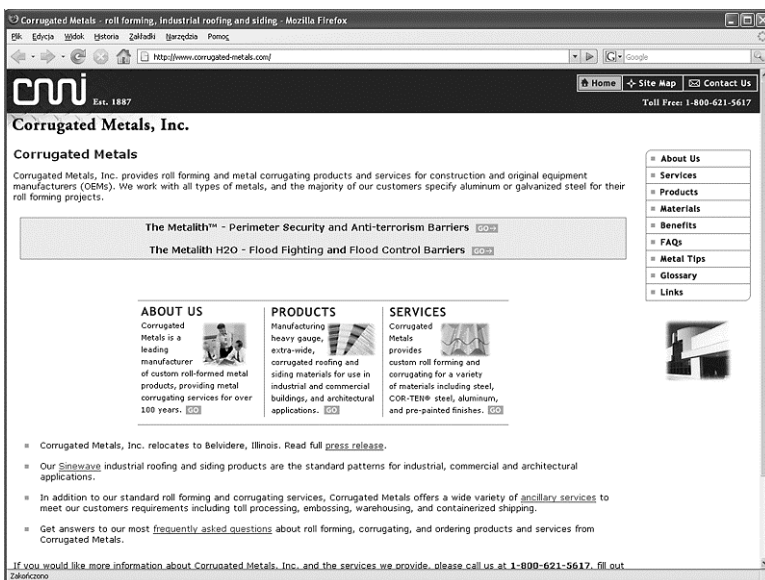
Corrugated Metals - roll forming, industrial roofing and siding - Mozilla Firefox

Plik Edycja Widok Historia Zakładki Narzędzia Pomoc

http://www.corrugated-metals.com/

Google

cmi Est. 1887

Home Site Map Contact Us

Toll Free: 1-800-621-5617

Corrugated Metals, Inc.

Corrugated Metals

Corrugated Metals, Inc. provides roll forming and metal corrugating products and services for construction and original equipment manufacturers (OEMs). We work with all types of metals, and the majority of our customers specify aluminum or galvanized steel for their roll forming projects.

The Metalith™ - Perimeter Security and Anti-terrorism Barriers GO

The Metalith H2O - Flood Fighting and Flood Control Barriers GO

About Us
Services
Products
Materials
Benefits
FAQs
Metal Tips
Glossary
Links

ABOUT US
Corrugated Metals is a leading manufacturer of custom roll-formed metal products, providing metal corrugating services for over 100 years. GO

PRODUCTS
Manufacturing heavy gauge, extra-wide, corrugated roofing and siding materials for use in industrial and commercial buildings, and architectural applications. GO

SERVICES
Corrugated Metals provides custom roll forming and corrugating for a variety of materials including steel, COR-TEN® steel, aluminum, and pre-painted finishes. GO

Corrugated Metals, Inc. relocates to Belvidere, Illinois. Read full press release.

Our Sinewave industrial roofing and siding products are the standard patterns for industrial, commercial and architectural applications.

In addition to our standard roll forming and corrugating services, Corrugated Metals offers a wide variety of ancillary services to meet our customers requirements including toll processing, embossing, warehousing, and containerized shipping.

Get answers to our most frequently asked questions about roll forming, corrugating, and ordering products and services from Corrugated Metals.

If you would like more information about Corrugated Metals, Inc. and the services we provide, please call us at 1-800-621-5617, fill out

Zakończono